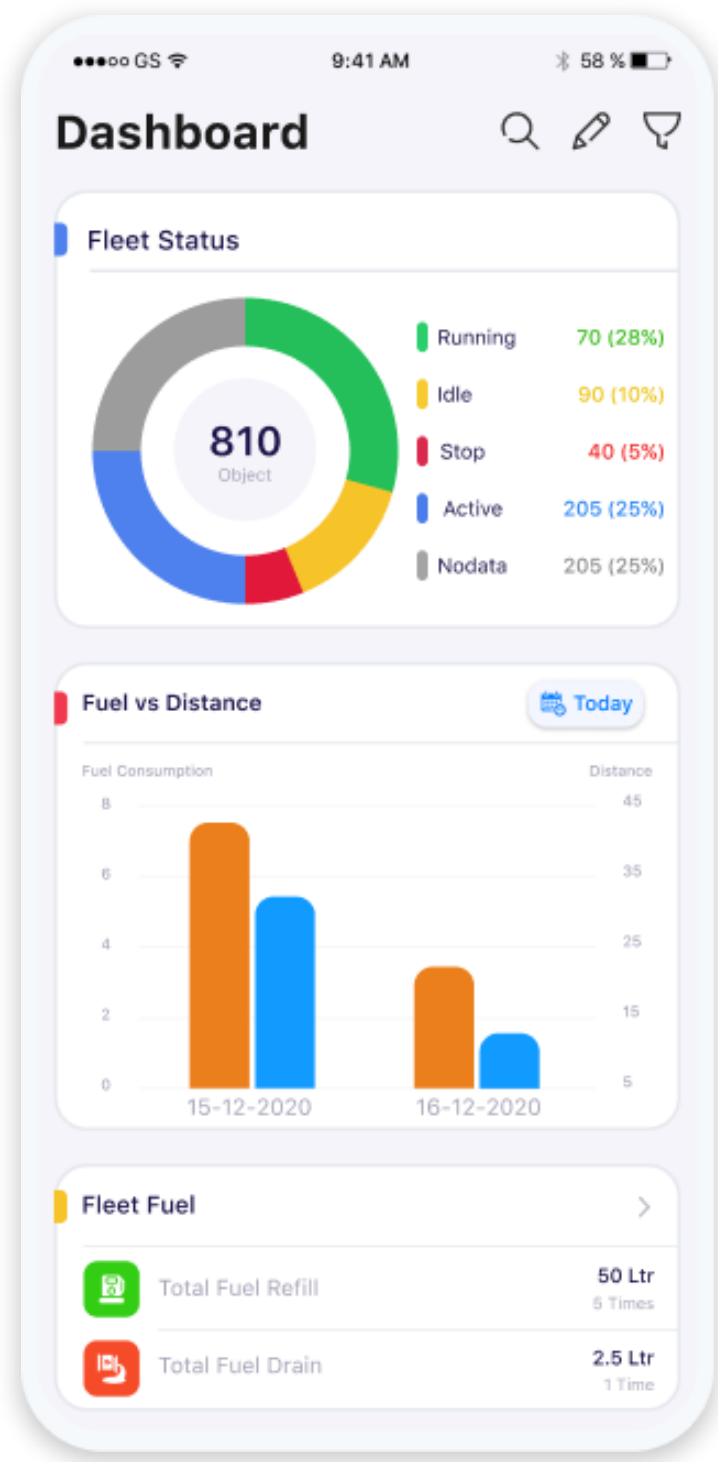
●●●○○ GS 9:41 AM 58 %

Dashboard

Fleet Status

810
Object

Running 70 (28%)
Idle 90 (10%)
Stop 40 (5%)
Active 205 (25%)
Nodata 205 (25%)

Fuel vs Distance
Today

Fuel Consumption
Distance

8
6
4
2
0

45
35
25
15
5

15-12-2020
16-12-2020

Fleet Fuel

Total Fuel Refill
50 Ltr
5 Times

Total Fuel Drain
2.5 Ltr
1 Time